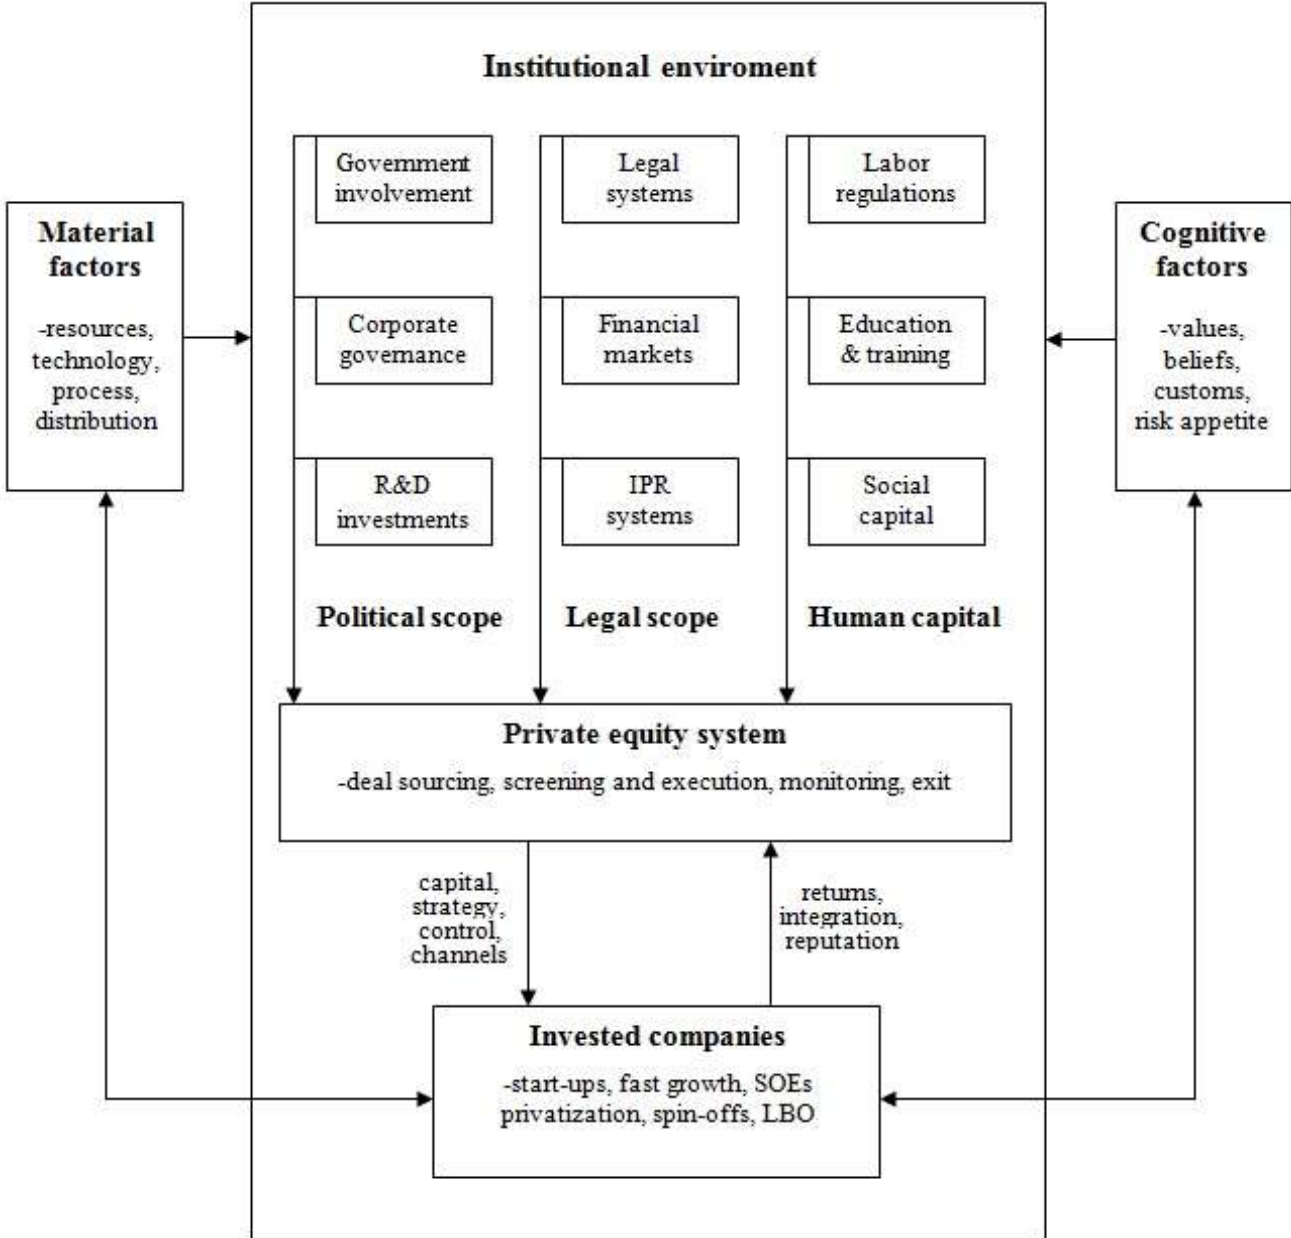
Institutional enviroment

Material factors
-resources, technology, process, distribution

Government involvement

Corporate governance

R&D investments

Political scope

Legal systems

Financial markets

IPR systems

Legal scope

Labor regulations

Education & training

Social capital

Human capital

Cognitive factors
-values, beliefs, customs, risk appetite

Private equity system
-deal sourcing, screening and execution, monitoring, exit

capital, strategy, control, channels

returns, integration, reputation

Invested companies
-start-ups, fast growth, SOEs privatization, spin-offs, LBO